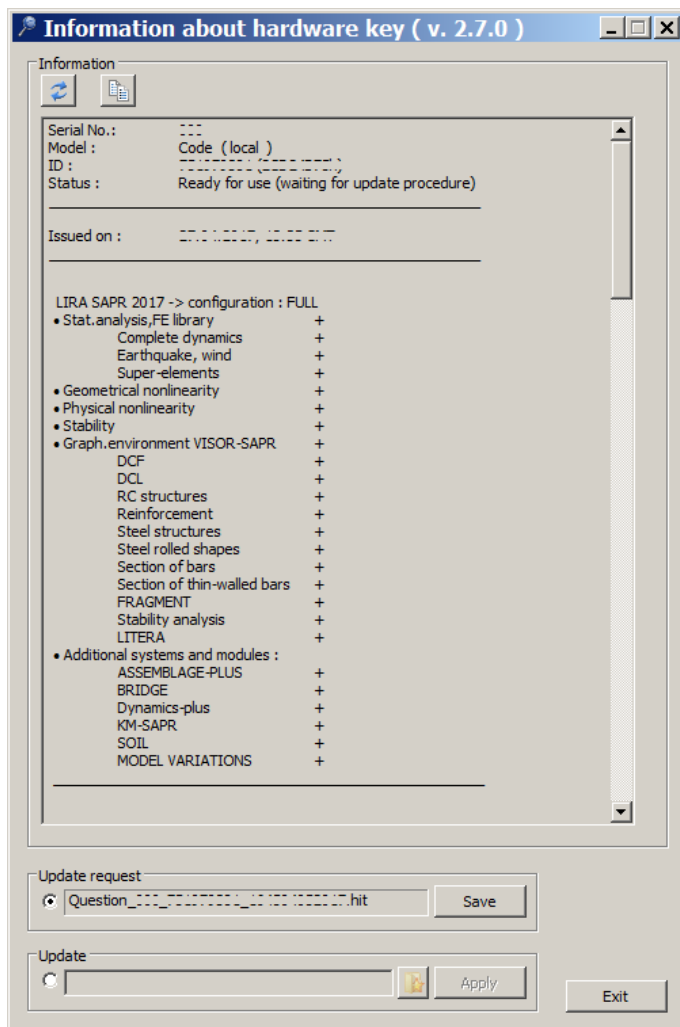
Information about hardware key ( v. 2.7.0 )

Information

Serial No.: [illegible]
Model : Code (local)
ID : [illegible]
Status : Ready for use (waiting for update procedure)

Issued on : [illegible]

LIRA SAPR 2017 -> configuration : FULL
• Stat.analysis,FE library +
Complete dynamics +
Earthquake, wind +
Super-elements +
• Geometrical nonlinearity +
• Physical nonlinearity +
• Stability +
• Graph.environment VISOR-SAPR +
DCF +
DCL +
RC structures +
Reinforcement +
Steel structures +
Steel rolled shapes +
Section of bars +
Section of thin-walled bars +
FRAGMENT +
Stability analysis +
LITERA +
• Additional systems and modules :
ASSEMBLAGE-PLUS +
BRIDGE +
Dynamics-plus +
KM-SAPR +
SOIL +
MODEL VARIATIONS +

Update request
Question_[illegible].hit
Save

Update
Apply

Exit